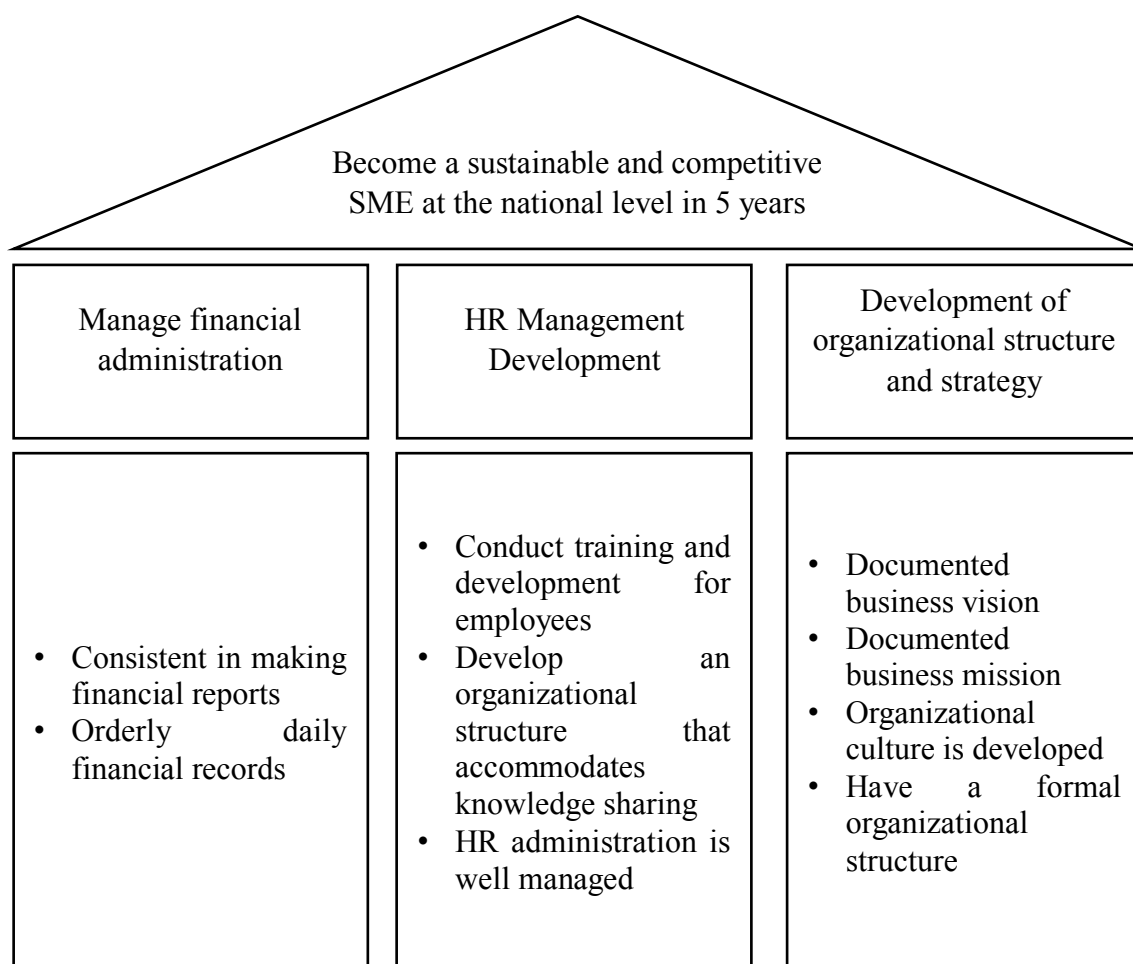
Become a sustainable and competitive SME at the national level in 5 years

Manage financial administration

HR Management Development

Development of organizational structure and strategy

• Consistent in making financial reports
• Orderly daily financial records

• Conduct training and development for employees
• Develop an organizational structure that accommodates knowledge sharing
• HR administration is well managed

• Documented business vision
• Documented business mission
• Organizational culture is developed
• Have a formal organizational structure